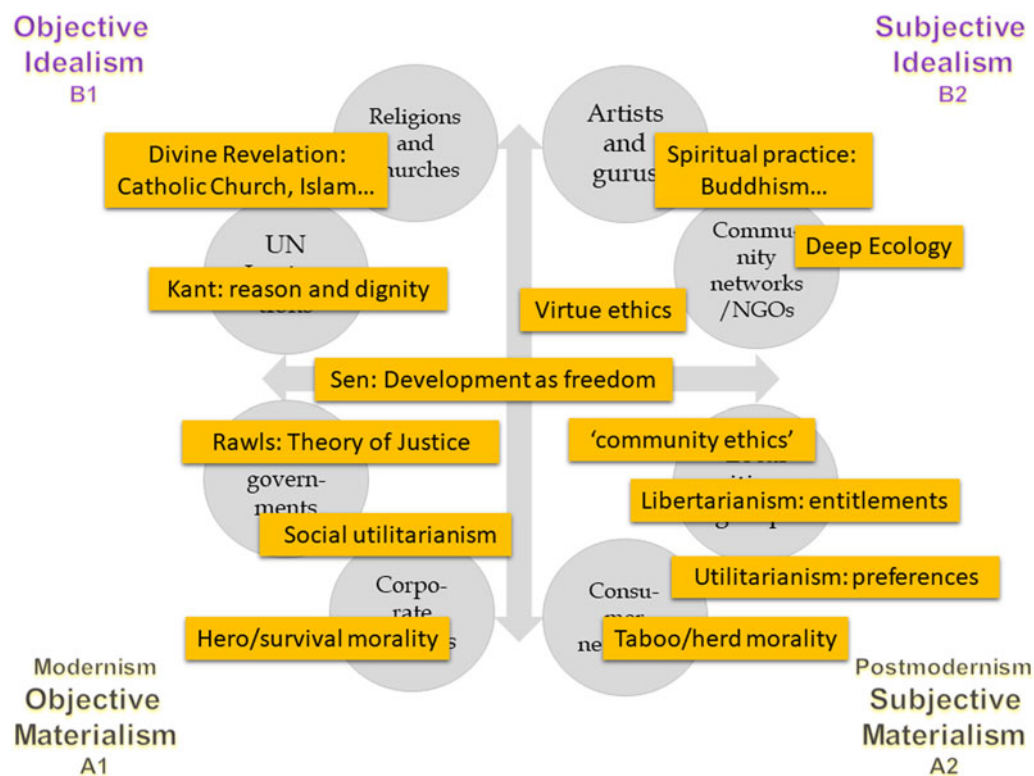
Objective Idealism
B1

Subjective Idealism
B2

Religions and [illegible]hurches

Divine Revelation: Catholic Church, Islam...

Artists and gurus

Spiritual practice: Buddhism...

UN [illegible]

Kant: reason and dignity

Commu-nity networks /NGOs

Deep Ecology

Virtue ethics

Sen: Development as freedom

Rawls: Theory of Justice

govern-ments

'community ethics'

Libertarianism: entitlements

Social utilitarianism

Corpo-rate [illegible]s

Consu-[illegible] ne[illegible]

Utilitarianism: preferences

Hero/survival morality

Taboo/herd morality

Modernism
Objective Materialism
A1

Postmodernism
Subjective Materialism
A2